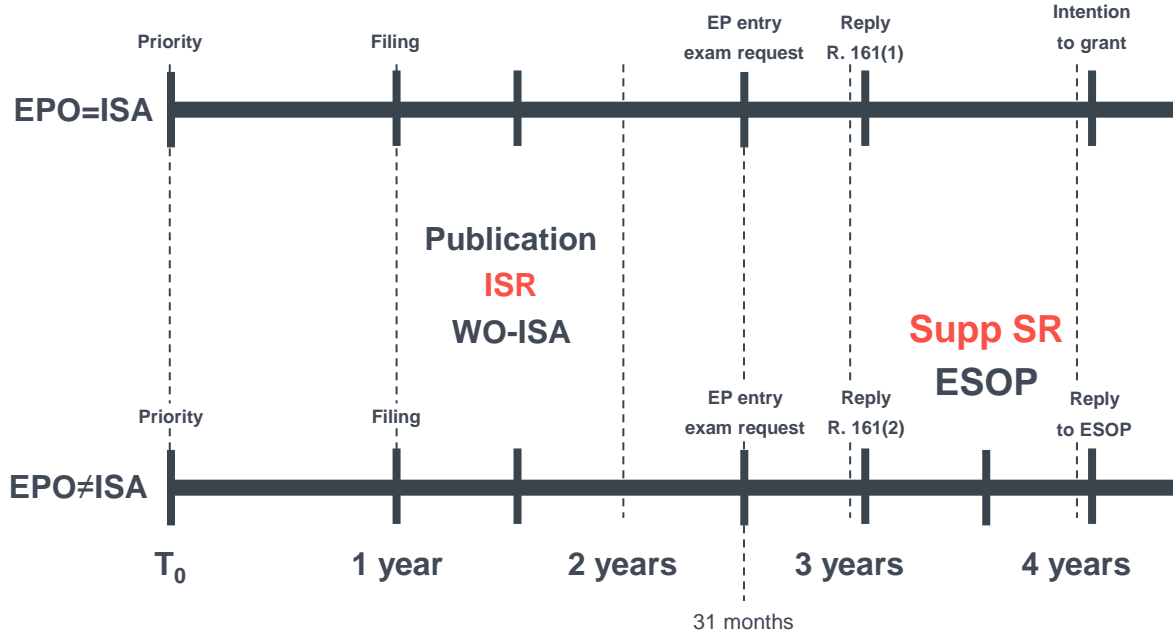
Priority

Filing

EP entry exam request

Reply R. 161(1)

Intention to grant

EPO=ISA

Publication

ISR

WO-ISA

Supp SR

ESOP

Priority

Filing

EP entry exam request

Reply R. 161(2)

Reply to ESOP

EPO≠ISA

$T_0$

1 year

2 years

3 years

4 years

31 months